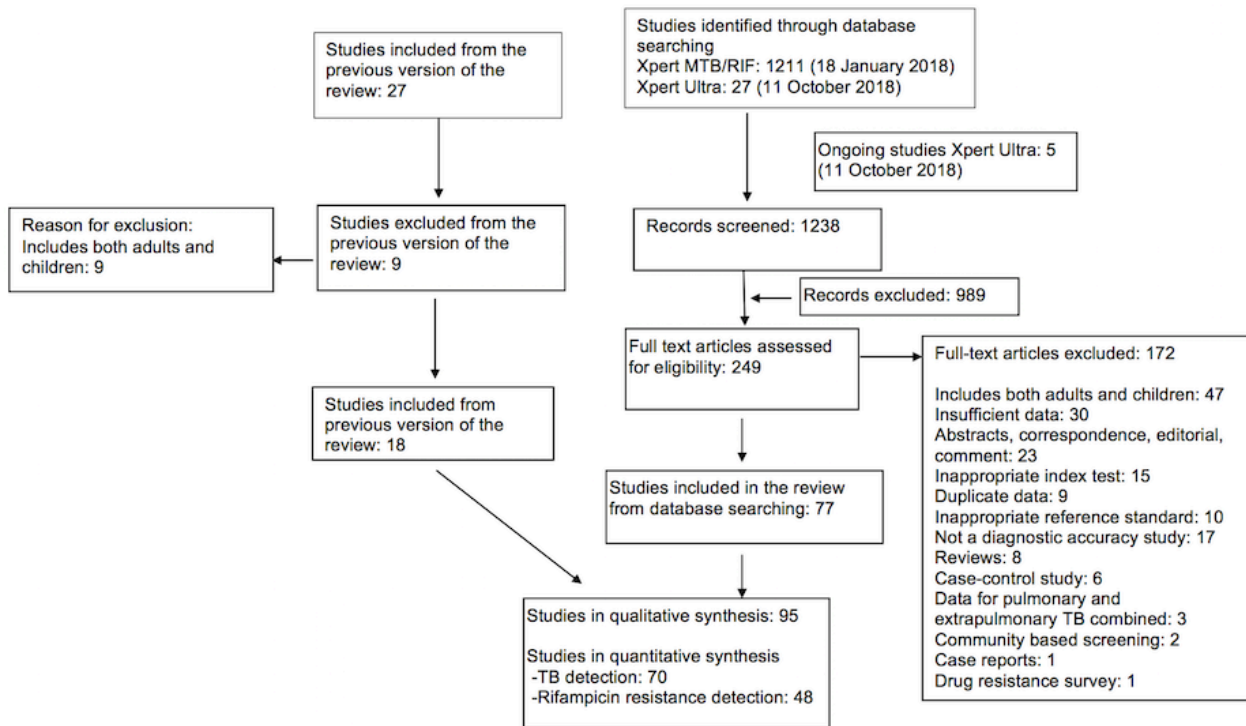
Studies included from the previous version of the review: 27

Studies identified through database searching
Xpert MTB/RIF: 1211 (18 January 2018)
Xpert Ultra: 27 (11 October 2018)

Ongoing studies Xpert Ultra: 5 (11 October 2018)

Reason for exclusion: Includes both adults and children: 9

Studies excluded from the previous version of the review: 9

Records screened: 1238

Records excluded: 989

Full text articles assessed for eligibility: 249

Full-text articles excluded: 172

Includes both adults and children: 47
Insufficient data: 30
Abstracts, correspondence, editorial, comment: 23
Inappropriate index test: 15
Duplicate data: 9
Inappropriate reference standard: 10
Not a diagnostic accuracy study: 17
Reviews: 8
Case-control study: 6
Data for pulmonary and extrapulmonary TB combined: 3
Community based screening: 2
Case reports: 1
Drug resistance survey: 1

Studies included from previous version of the review: 18

Studies included in the review from database searching: 77

Studies in qualitative synthesis: 95

Studies in quantitative synthesis
-TB detection: 70
-Rifampicin resistance detection: 48